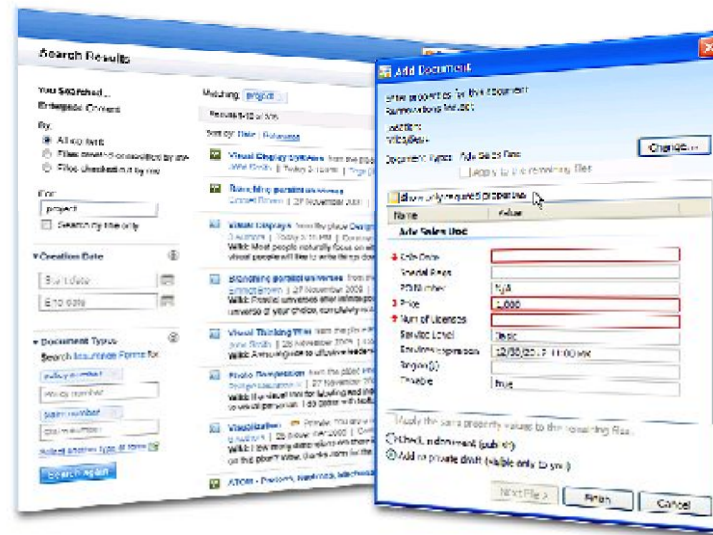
Search Results

You searched...
Enterprise Content

By:
All content
Files created or modified by me
Files checked out by me

For:
project
Search by title only

Creation Date
Start date
End date

Document Types
Search Insurance Forms for
policy number
policy number
claim number
claim number
Select another type of form
Search Again

Matching: project
Results 1-10 of 205
Sort by: Date | Relevance

Visual Display systems
Wiki
Branching parallel universes
Edward Brown | 27 November 2009
Visual Language
Wiki: Most people naturally focus on
visual people will like to write the
Branching parallel universes
Edward Brown | 27 November 2009
Wiki: Parallel universes after
universe of your choice, completely
Visual Thinking Wiki
Jane Smith | 26 November 2009
Wiki: A new guide to effective leaders
Photo Composition
Design Elements | 27 November 2009
Wiki: If a visual may be fascinating
to visual perception
Visualization
Wiki: How many solutions from the
on the planet? Wow, thanks Jane
ATOM - Devices, Systems, Mechanisms

Add Document
Enter properties for this document
Remaining files: 1
Location:
Wiki (Sales)
Document Type: Adv Sales Doc
Change...
Apply to the remaining files
Show only required properties
Name
Value
Adv Sales Doc
Date Order
Special Needs
PO Number: N/A
Price: 1,000
Num of licenses
Service Level: Basic
Expiration Impression: 12/30/2017 11:00 AM
Region(s)
Timeline: true
Apply the same property values to the remaining files
Check in document (public)
Add as private draft (visible only to you)
Next File
Finish
Cancel